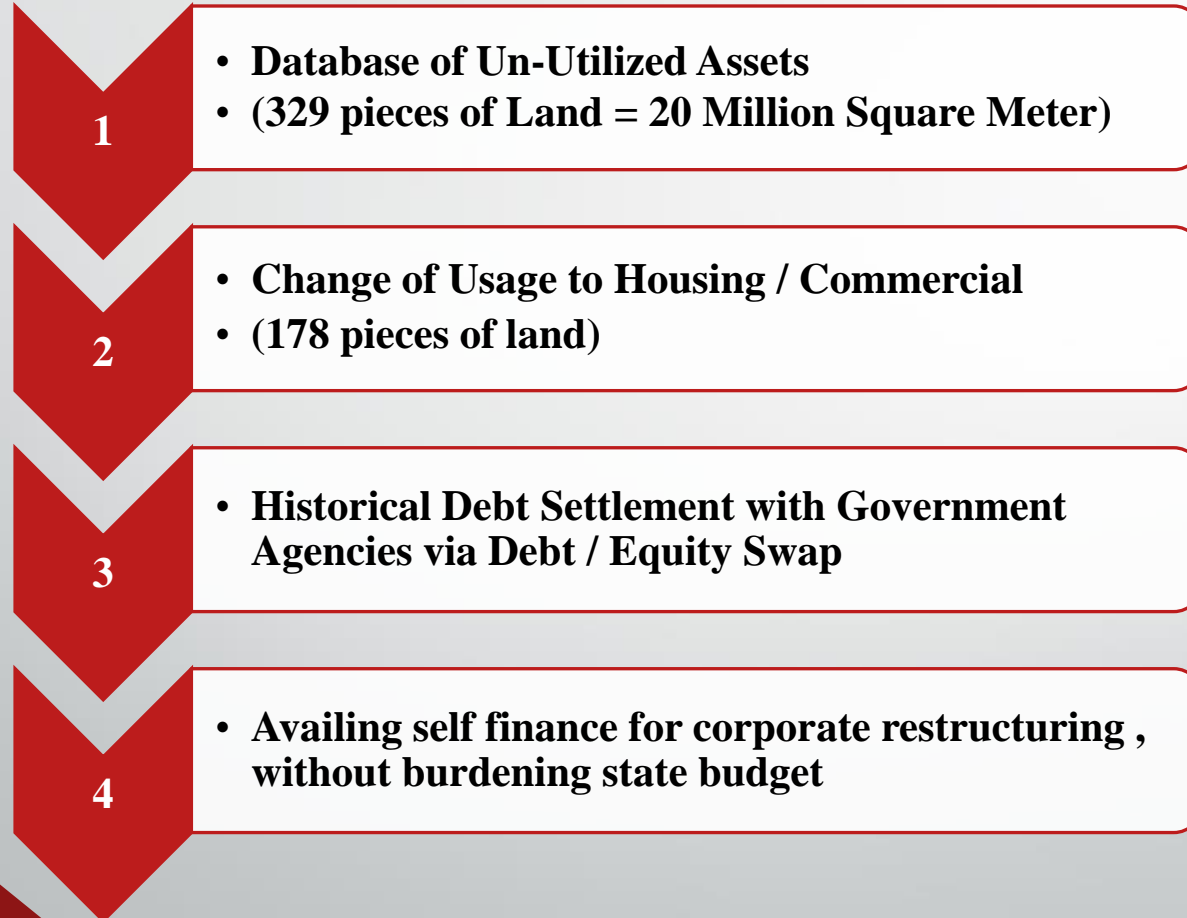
1

• Database of Un-Utilized Assets
• (329 pieces of Land = 20 Million Square Meter)

2

• Change of Usage to Housing / Commercial
• (178 pieces of land)

3

• Historical Debt Settlement with Government Agencies via Debt / Equity Swap

4

• Availing self finance for corporate restructuring , without burdening state budget